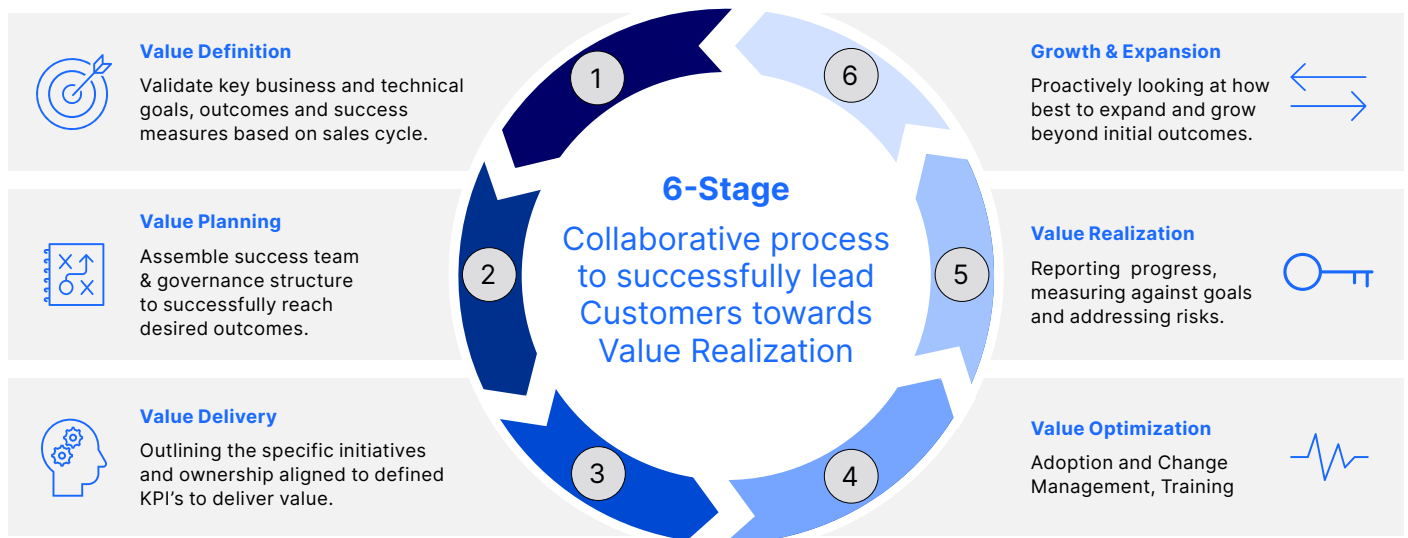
Value Definition

Validate key business and technical goals, outcomes and success measures based on sales cycle.

Value Planning

Assemble success team & governance structure to successfully reach desired outcomes.

Value Delivery

Outlining the specific initiatives and ownership aligned to defined KPI's to deliver value.

1

2

3

4

5

6

6-Stage

Collaborative process to successfully lead Customers towards Value Realization

Growth & Expansion

Proactively looking at how best to expand and grow beyond initial outcomes.

Value Realization

Reporting progress, measuring against goals and addressing risks.

Value Optimization

Adoption and Change Management, Training